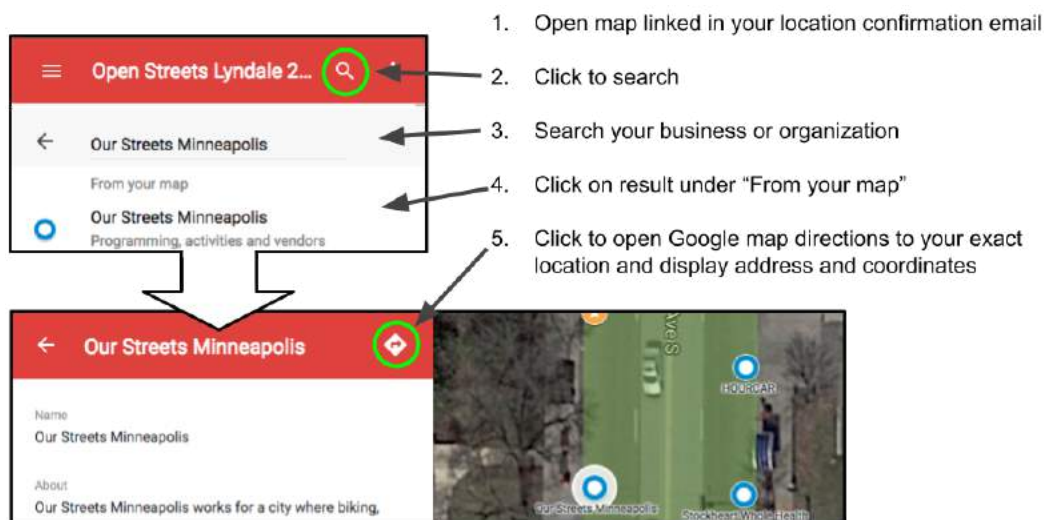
Open Streets Lyndale 2...

Our Streets Minneapolis

From your map

Our Streets Minneapolis
Programming, activities and vendors

1. Open map linked in your location confirmation email

2. Click to search

3. Search your business or organization

4. Click on result under "From your map"

5. Click to open Google map directions to your exact location and display address and coordinates

Our Streets Minneapolis

Name
Our Streets Minneapolis

About
Our Streets Minneapolis works for a city where biking,

Ave S

HOURCAR

Our Streets Minneapolis

Stockheart Whole Health